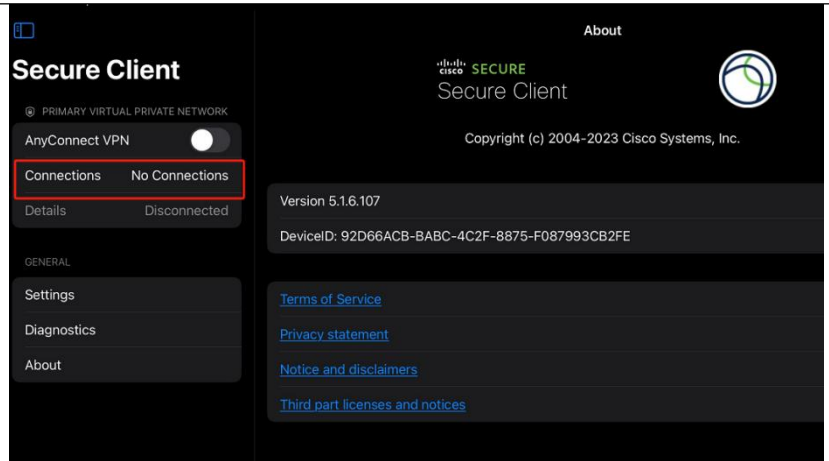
Secure Client

PRIMARY VIRTUAL PRIVATE NETWORK

AnyConnect VPN

Connections No Connections

Details Disconnected

GENERAL

Settings

Diagnostics

About

About

cisco SECURE
Secure Client

Copyright (c) 2004-2023 Cisco Systems, Inc.

Version 5.1.6.107

DeviceID: 92D66ACB-BABC-4C2F-8875-F087993CB2FE

Terms of Service

Privacy statement

Notice and disclaimers

Third part licenses and notices